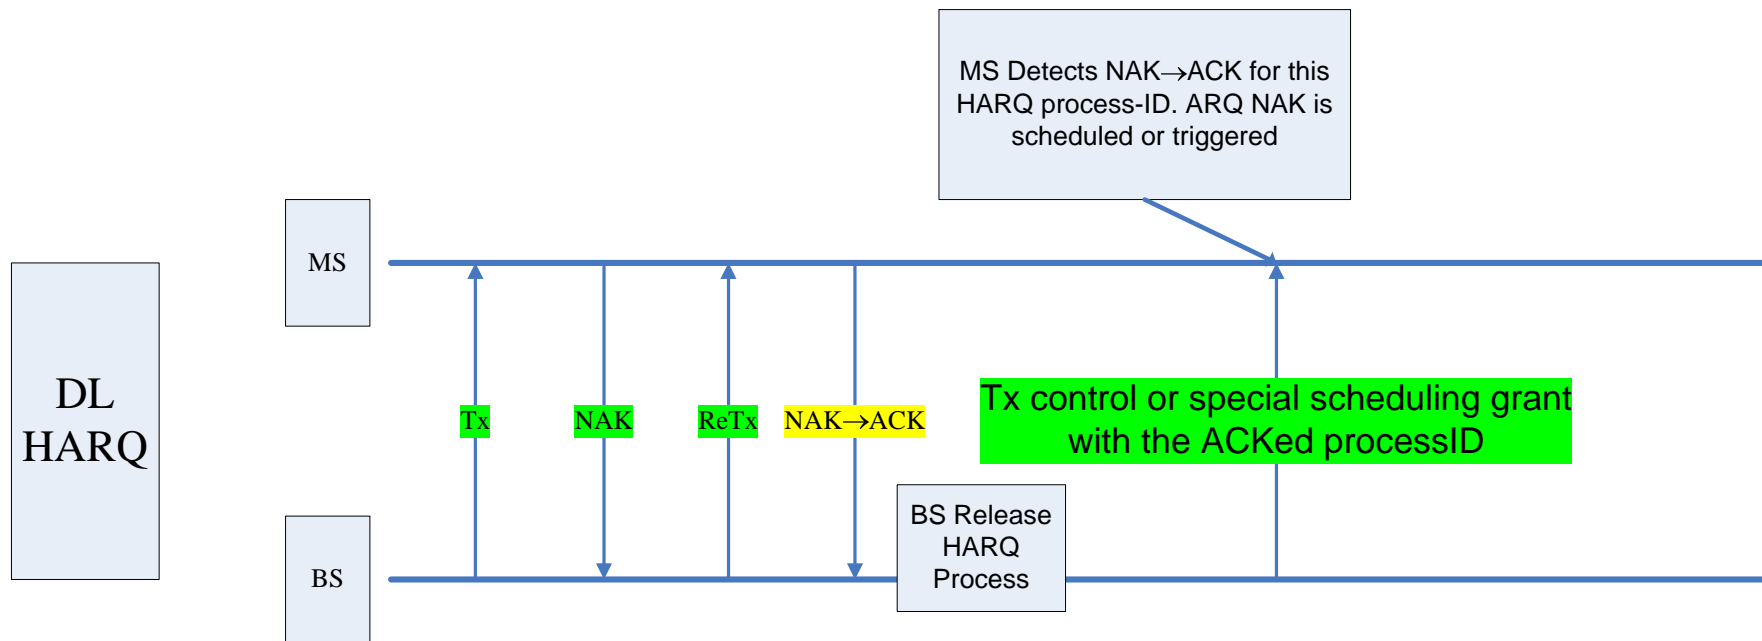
MS Detects NAK→ACK for this HARQ process-ID. ARQ NAK is scheduled or triggered

DL HARQ

MS

BS

Tx

NAK

ReTx

NAK→ACK

Tx control or special scheduling grant with the ACKed processID

BS Release HARQ Process